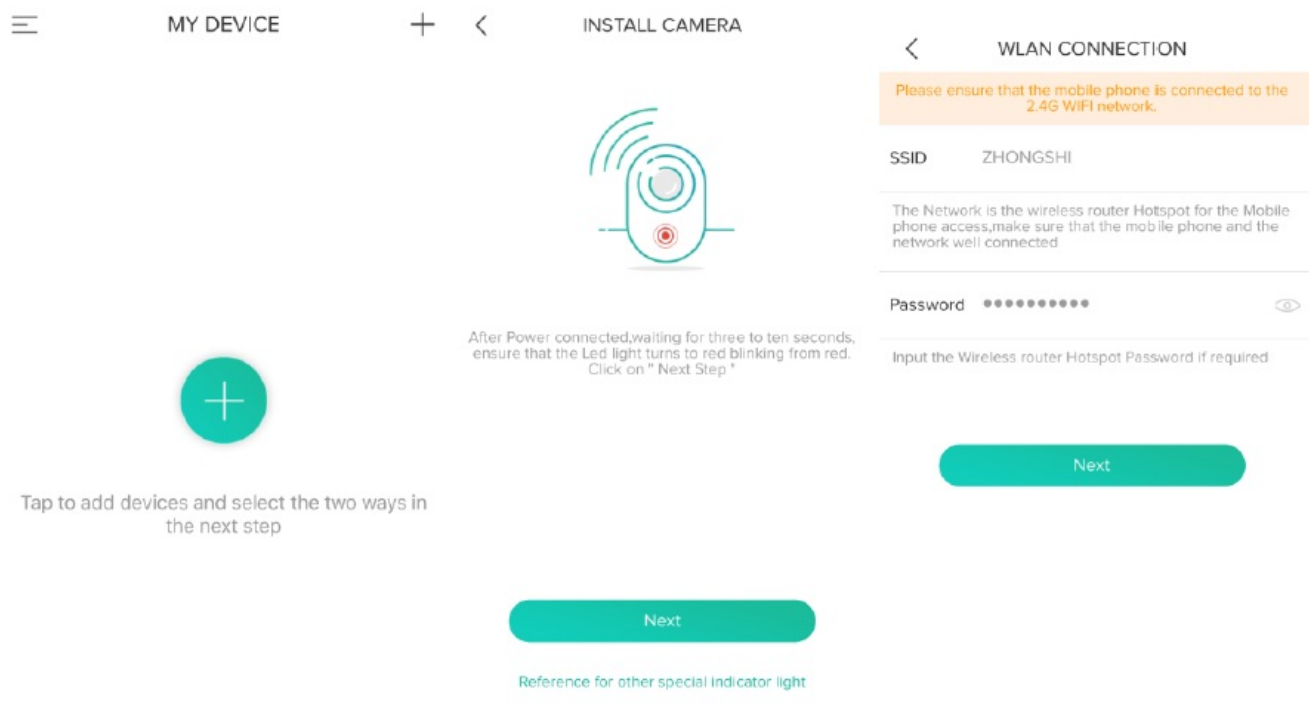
MY DEVICE

Tap to add devices and select the two ways in the next step

INSTALL CAMERA

After Power connected,waiting for three to ten seconds, ensure that the Led light turns to red blinking from red. Click on " Next Step "

Next

Reference for other special indicator light

WLAN CONNECTION

Please ensure that the mobile phone is connected to the 2.4G WIFI network.

SSID ZHONGSHI

The Network is the wireless router Hotspot for the Mobile phone access,make sure that the mobile phone and the network well connected

Password ●●●●●●●●●●●

Input the Wireless router Hotspot Password if required

Next